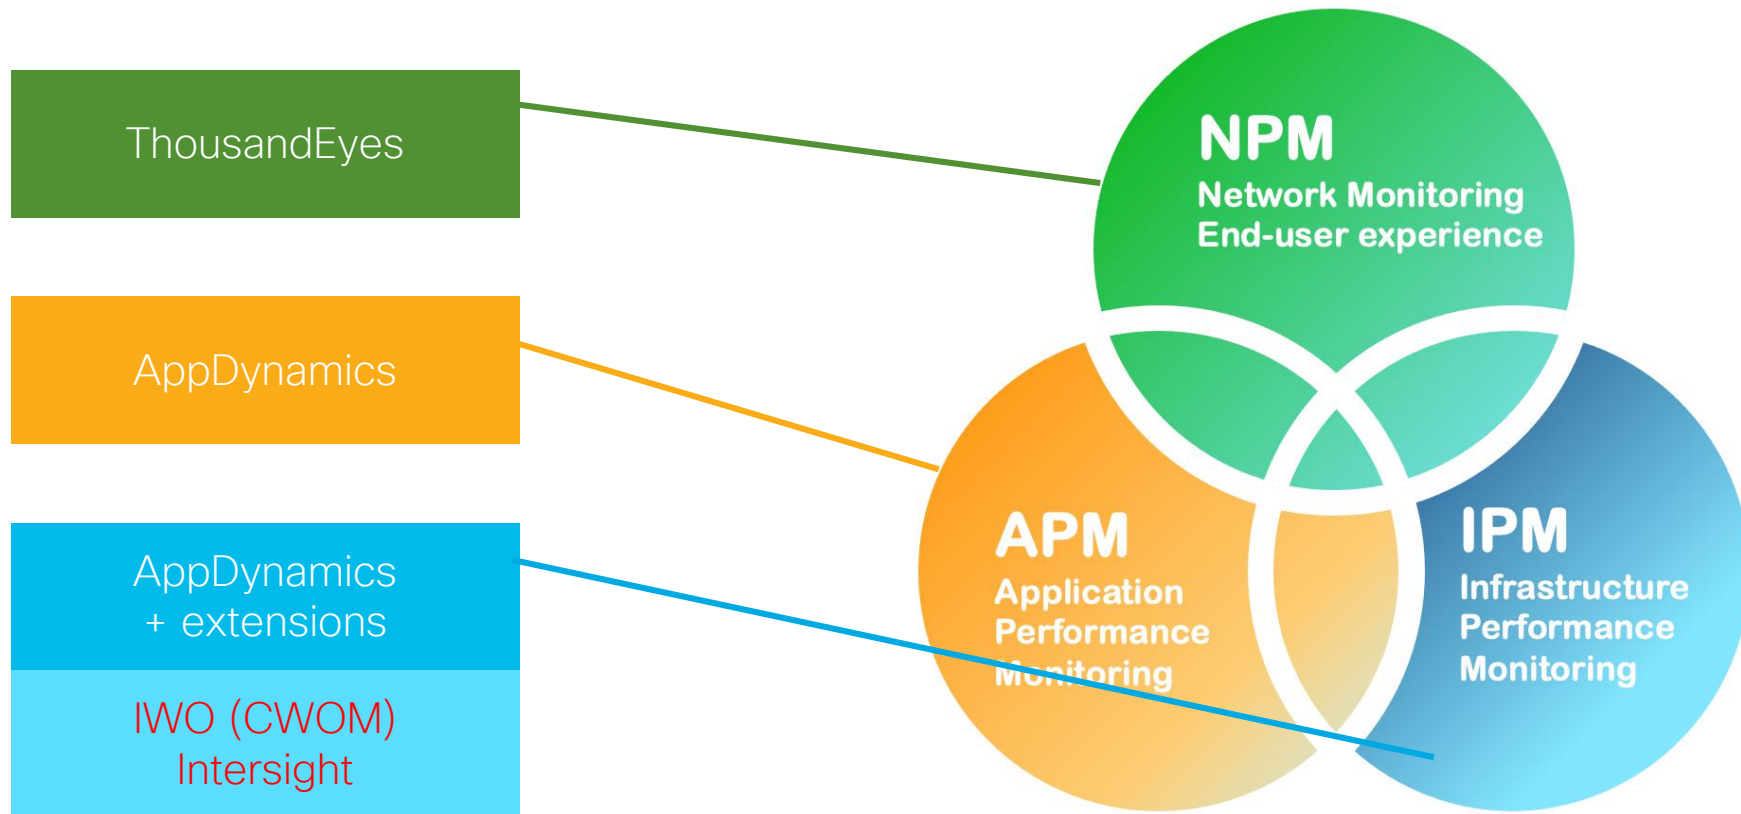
ThousandEyes

AppDynamics

AppDynamics
+ extensions

IWO (CWOM)
Intersight

NPM
Network Monitoring
End-user experience

APM
Application
Performance
Monitoring

IPM
Infrastructure
Performance
Monitoring